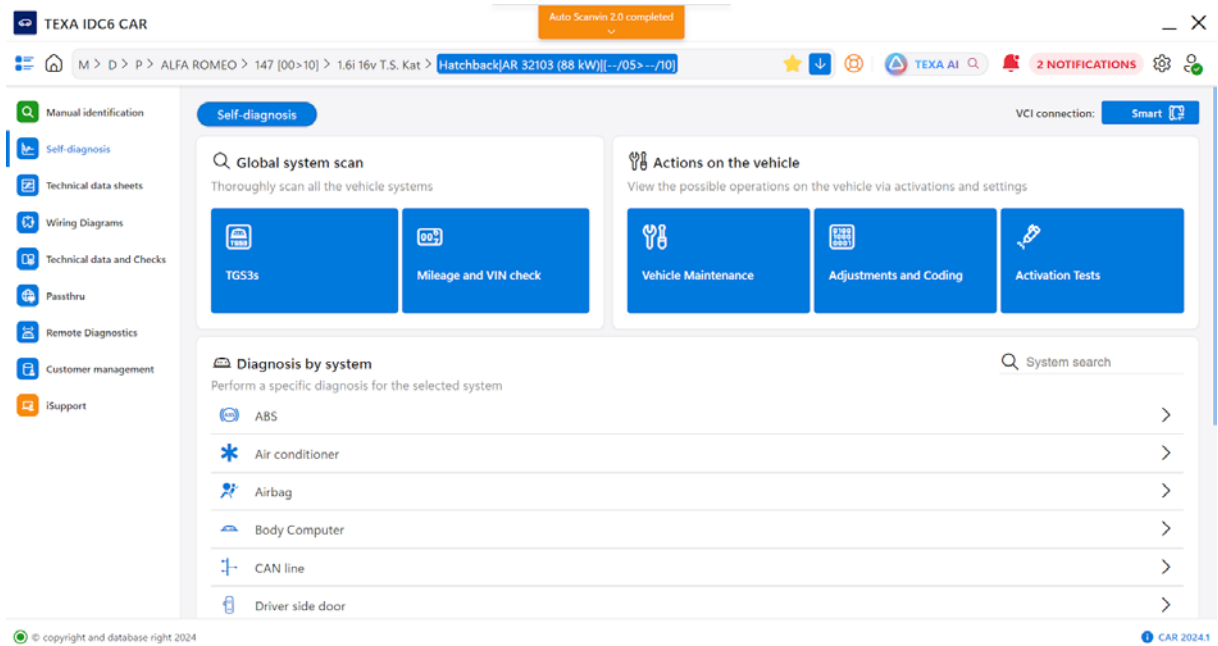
TEXA IDC6 CAR

Auto Scanvin 2.0 completed

M > D > P > ALFA ROMEO > 147 [00>10] > 1.6i 16v T.S. Kat > Hatchback|AR 32103 (88 kW)|[--/05>--/10]

TEXA AI

2 NOTIFICATIONS

Manual identification
Self-diagnosis
Technical data sheets
Wiring Diagrams
Technical data and Checks
Passthru
Remote Diagnostics
Customer management
iSupport

Self-diagnosis

VCI connection: Smart

Global system scan
Thoroughly scan all the vehicle systems

TGS3s
Mileage and VIN check

Actions on the vehicle
View the possible operations on the vehicle via activations and settings

Vehicle Maintenance
Adjustments and Coding
Activation Tests

Diagnosis by system
Perform a specific diagnosis for the selected system

System search

ABS
Air conditioner
Airbag
Body Computer
CAN line
Driver side door

© copyright and database right 2024

CAR 2024.1